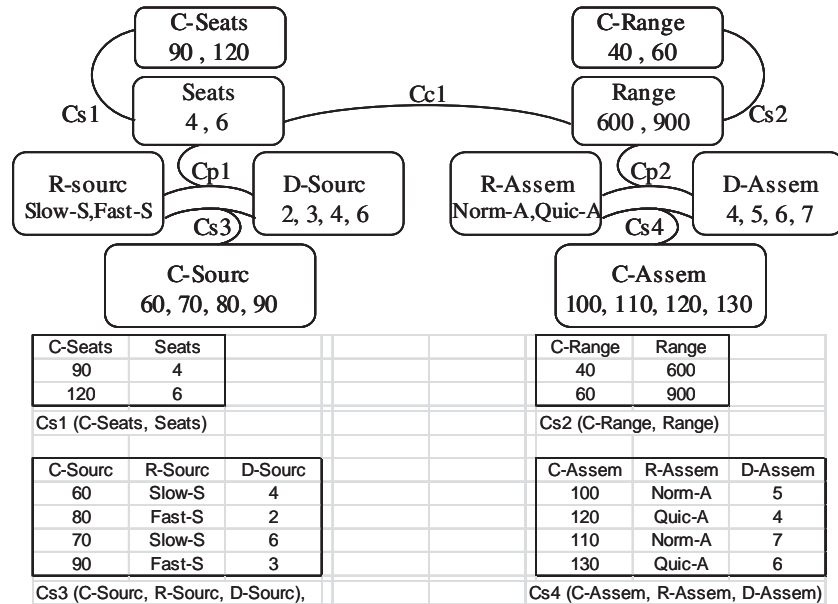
C-Seats
90 , 120

C-Range
40 , 60

Cs1

Seats
4 , 6

Cc1

Range
600 , 900

Cs2

R-sourc
Slow-S,Fast-S

Cp1

D-Sourc
2, 3, 4, 6

R-Assem
Norm-A,Quic-A

Cp2

D-Assem
4, 5, 6, 7

Cs3

Cs4

C-Sourc
60, 70, 80, 90

C-Assem
100, 110, 120, 130

| C-Seats | Seats |
|---|---|
| 90 | 4 |
| 120 | 6 |

Cs1 (C-Seats, Seats)

| C-Range | Range |
|---|---|
| 40 | 600 |
| 60 | 900 |

Cs2 (C-Range, Range)

| C-Sourc | R-Sourc | D-Sourc |
|---|---|---|
| 60 | Slow-S | 4 |
| 80 | Fast-S | 2 |
| 70 | Slow-S | 6 |
| 90 | Fast-S | 3 |

Cs3 (C-Sourc, R-Sourc, D-Sourc),

| C-Assem | R-Assem | D-Assem |
|---|---|---|
| 100 | Norm-A | 5 |
| 120 | Quic-A | 4 |
| 110 | Norm-A | 7 |
| 130 | Quic-A | 6 |

Cs4 (C-Assem, R-Assem, D-Assem)